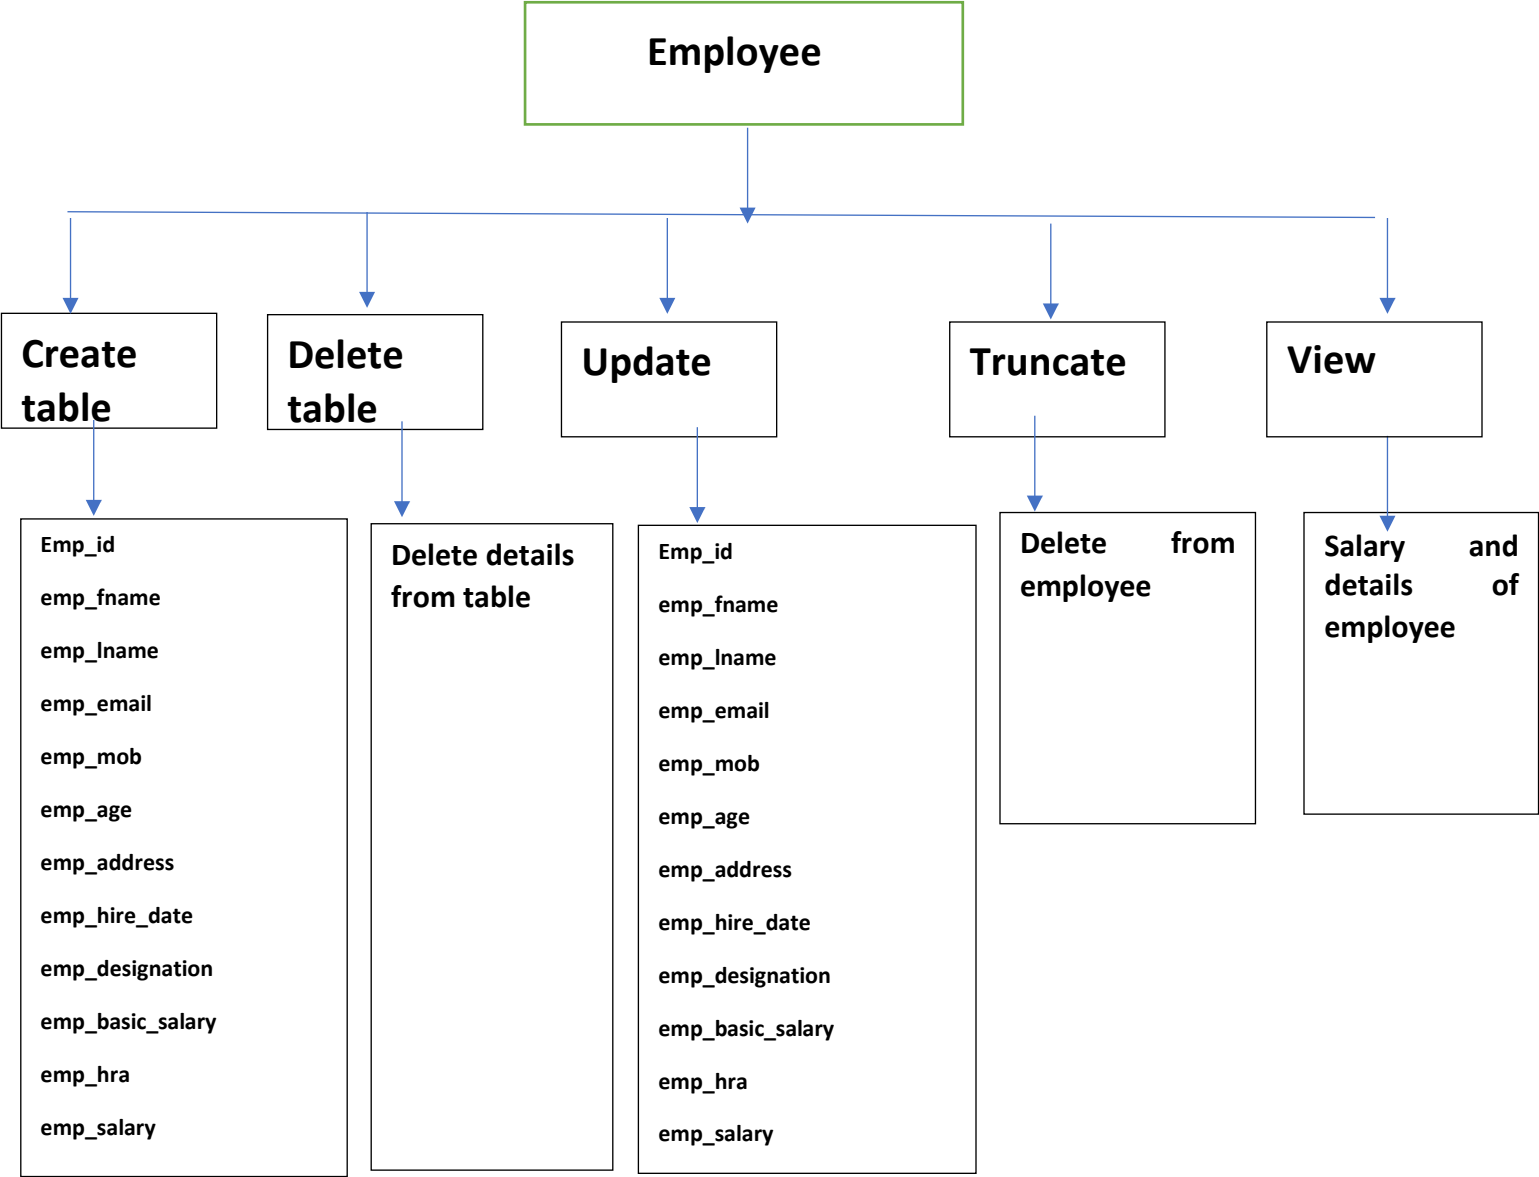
Employee

Create table

Delete table

Update

Truncate

View

Emp_id
emp_fname
emp_lname
emp_email
emp_mob
emp_age
emp_address
emp_hire_date
emp_designation
emp_basic_salary
emp_hra
emp_salary

Delete details from table

Emp_id
emp_fname
emp_lname
emp_email
emp_mob
emp_age
emp_address
emp_hire_date
emp_designation
emp_basic_salary
emp_hra
emp_salary

Delete from employee

Salary and details of employee